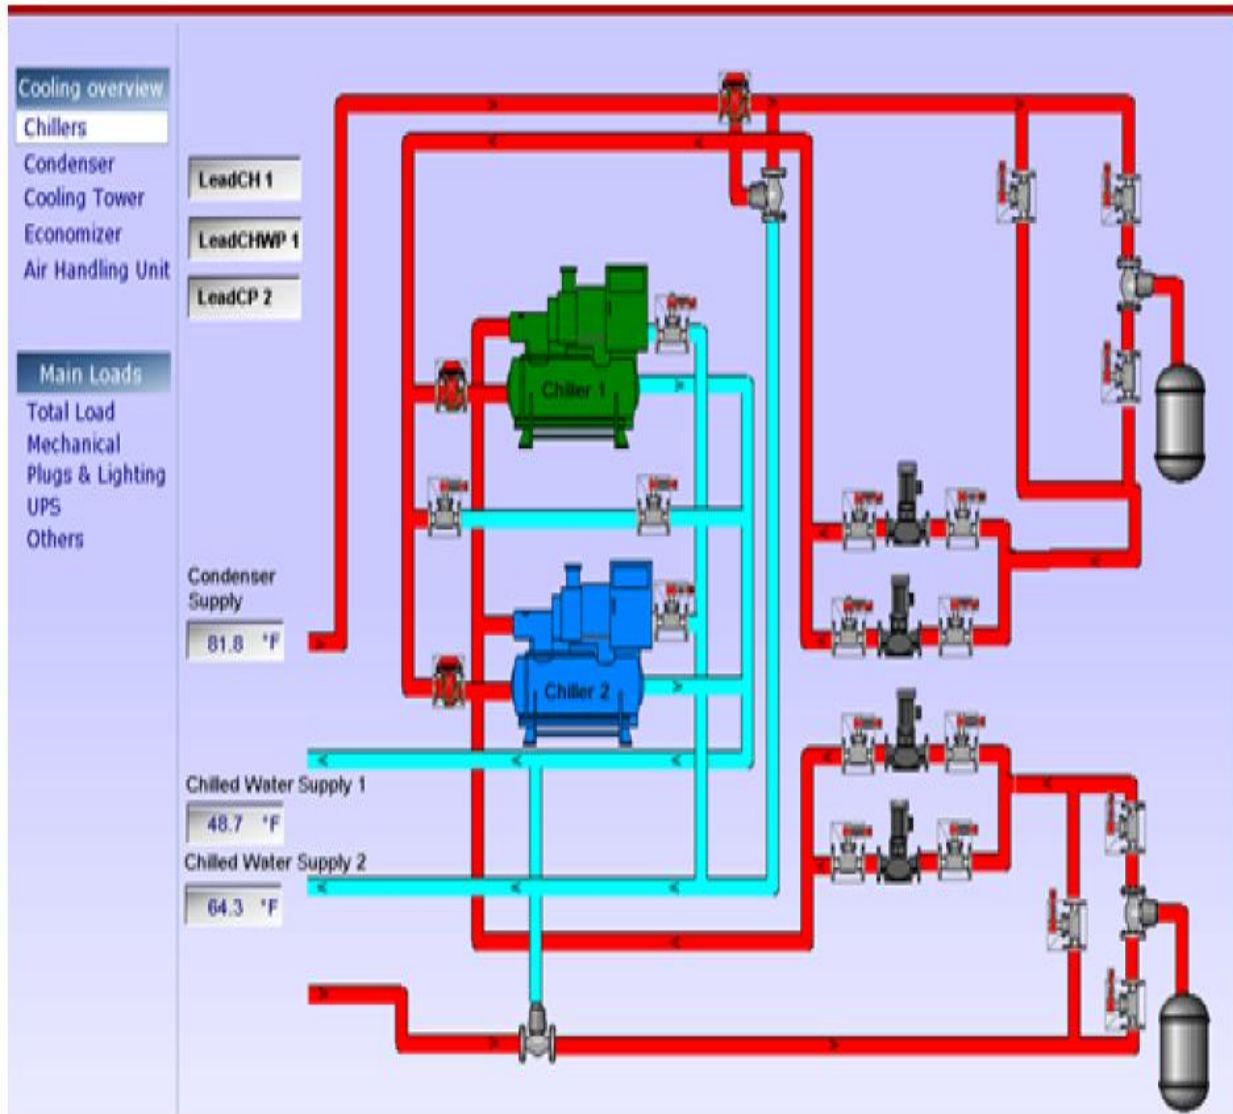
Cooling overview
Chillers
Condenser
Cooling Tower
Economizer
Air Handling Unit

Main Loads
Total Load
Mechanical
Plugs & Lighting
UPS
Others

LeadCH 1
LeadCHWP 1
LeadCP 2

Chiller 1
Chiller 2

Condenser Supply
81.8 °F

Chilled Water Supply 1
48.7 °F

Chilled Water Supply 2
64.3 °F